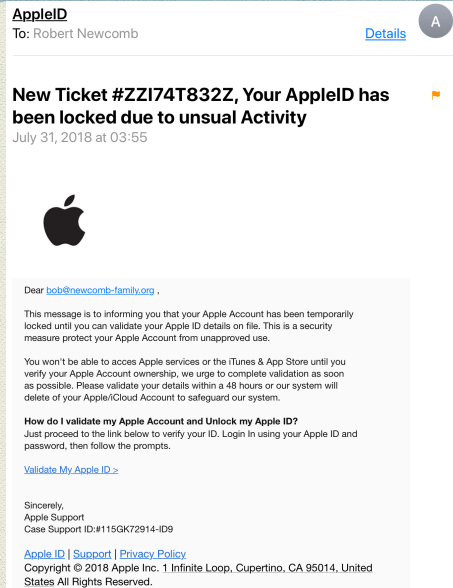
AppleID
To: Robert Newcomb
Details
A

New Ticket #ZZI74T832Z, Your AppleID has been locked due to unsual Activity
July 31, 2018 at 03:55

Dear bob@newcomb-family.org ,

This message is to informing you that your Apple Account has been temporarily locked until you can validate your Apple ID details on file. This is a security measure protect your Apple Account from unapproved use.

You won't be able to acces Apple services or the iTunes & App Store until you verify your Apple Account ownership, we urge to complete validation as soon as possible. Please validate your details within a 48 hours or our system will delete of your Apple/iCloud Account to safeguard our system.

How do I validate my Apple Account and Unlock my Apple ID?
Just proceed to the link below to verify your ID. Login In using your Apple ID and password, then follow the prompts.

Validate My Apple ID >

Sincerely,
Apple Support
Case Support ID:#115GK72914-ID9

Apple ID | Support | Privacy Policy
Copyright © 2018 Apple Inc. 1 Infinite Loop, Cupertino, CA 95014, United States All Rights Reserved.